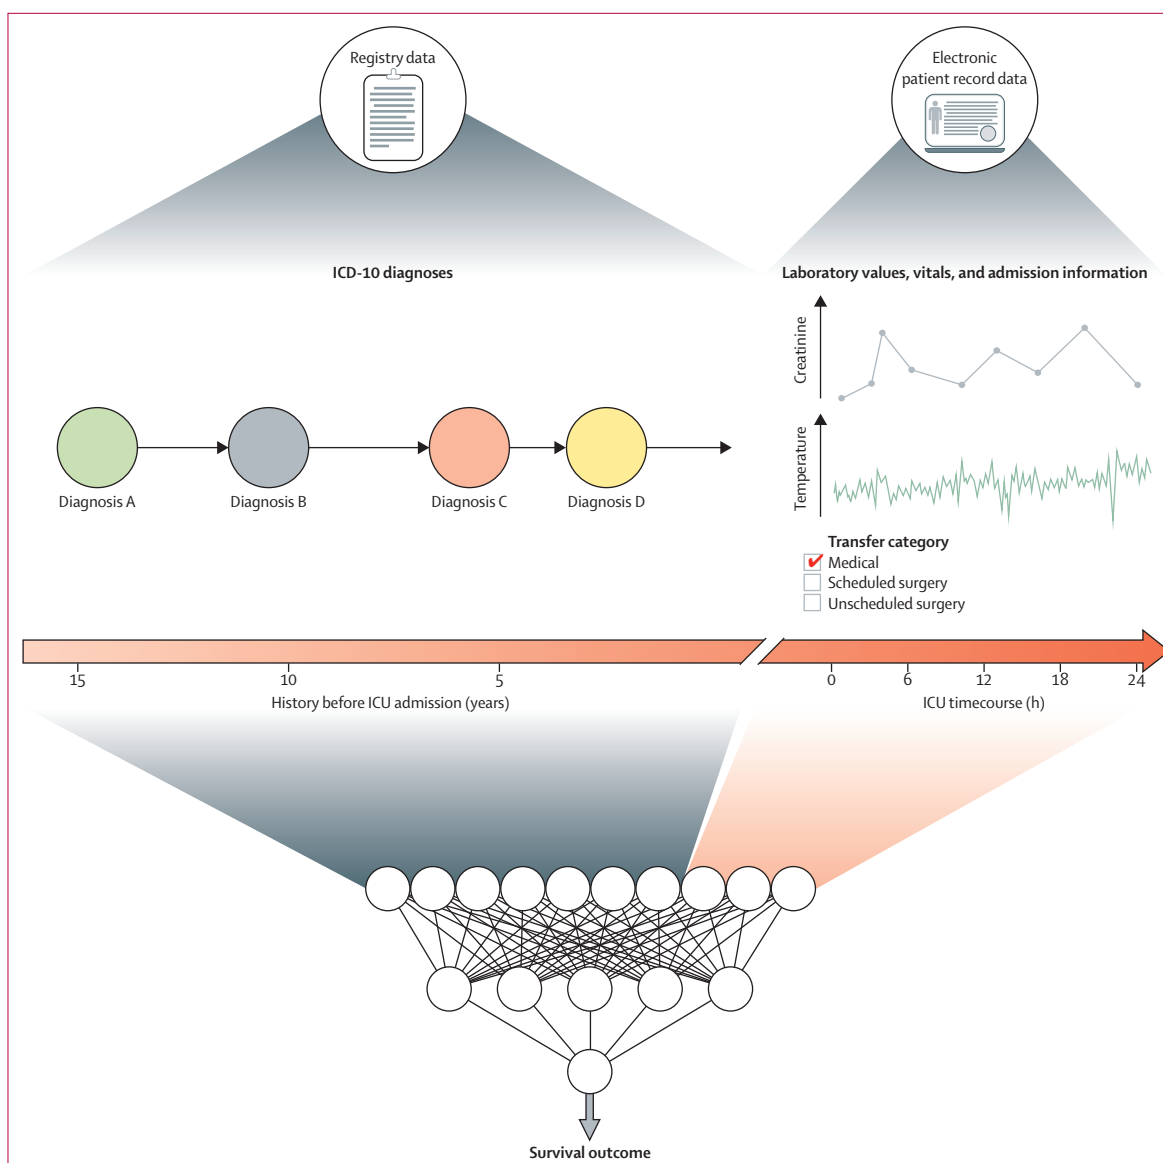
Registry data

Electronic patient record data

ICD-10 diagnoses

Laboratory values, vitals, and admission information

Creatinine

Temperature

Diagnosis A

Diagnosis B

Diagnosis C

Diagnosis D

Transfer category
Medical
Scheduled surgery
Unscheduled surgery

15
10
5
History before ICU admission (years)

0
6
12
18
24
ICU timecourse (h)

Survival outcome